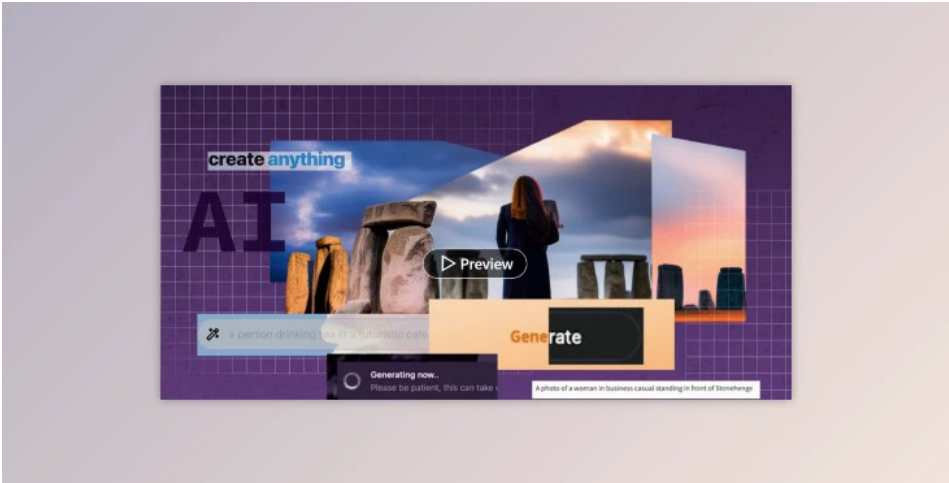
create anything

AI

Preview

a person drinking tea in a futuristic cafe

Generate

Generating now..
Please be patient, this can take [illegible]

A photo of a woman in business casual standing in front of Stonehenge